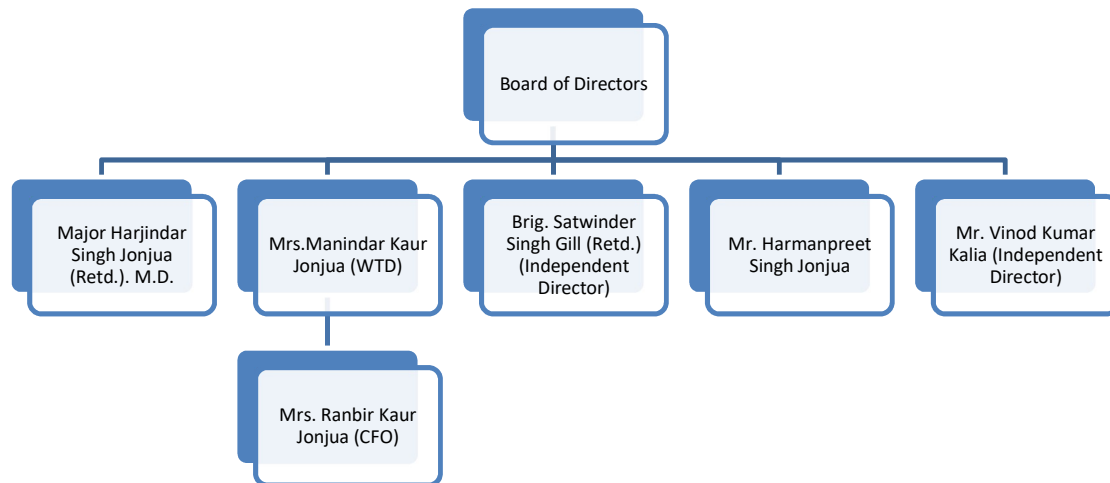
Board of Directors

Major Harjindar Singh Jonjua (Retd.). M.D.

Mrs.Manindar Kaur Jonjua (WTD)

Brig. Satwinder Singh Gill (Retd.) (Independent Director)

Mr. Harmanpreet Singh Jonjua

Mr. Vinod Kumar Kalia (Independent Director)

Mrs. Ranbir Kaur Jonjua (CFO)